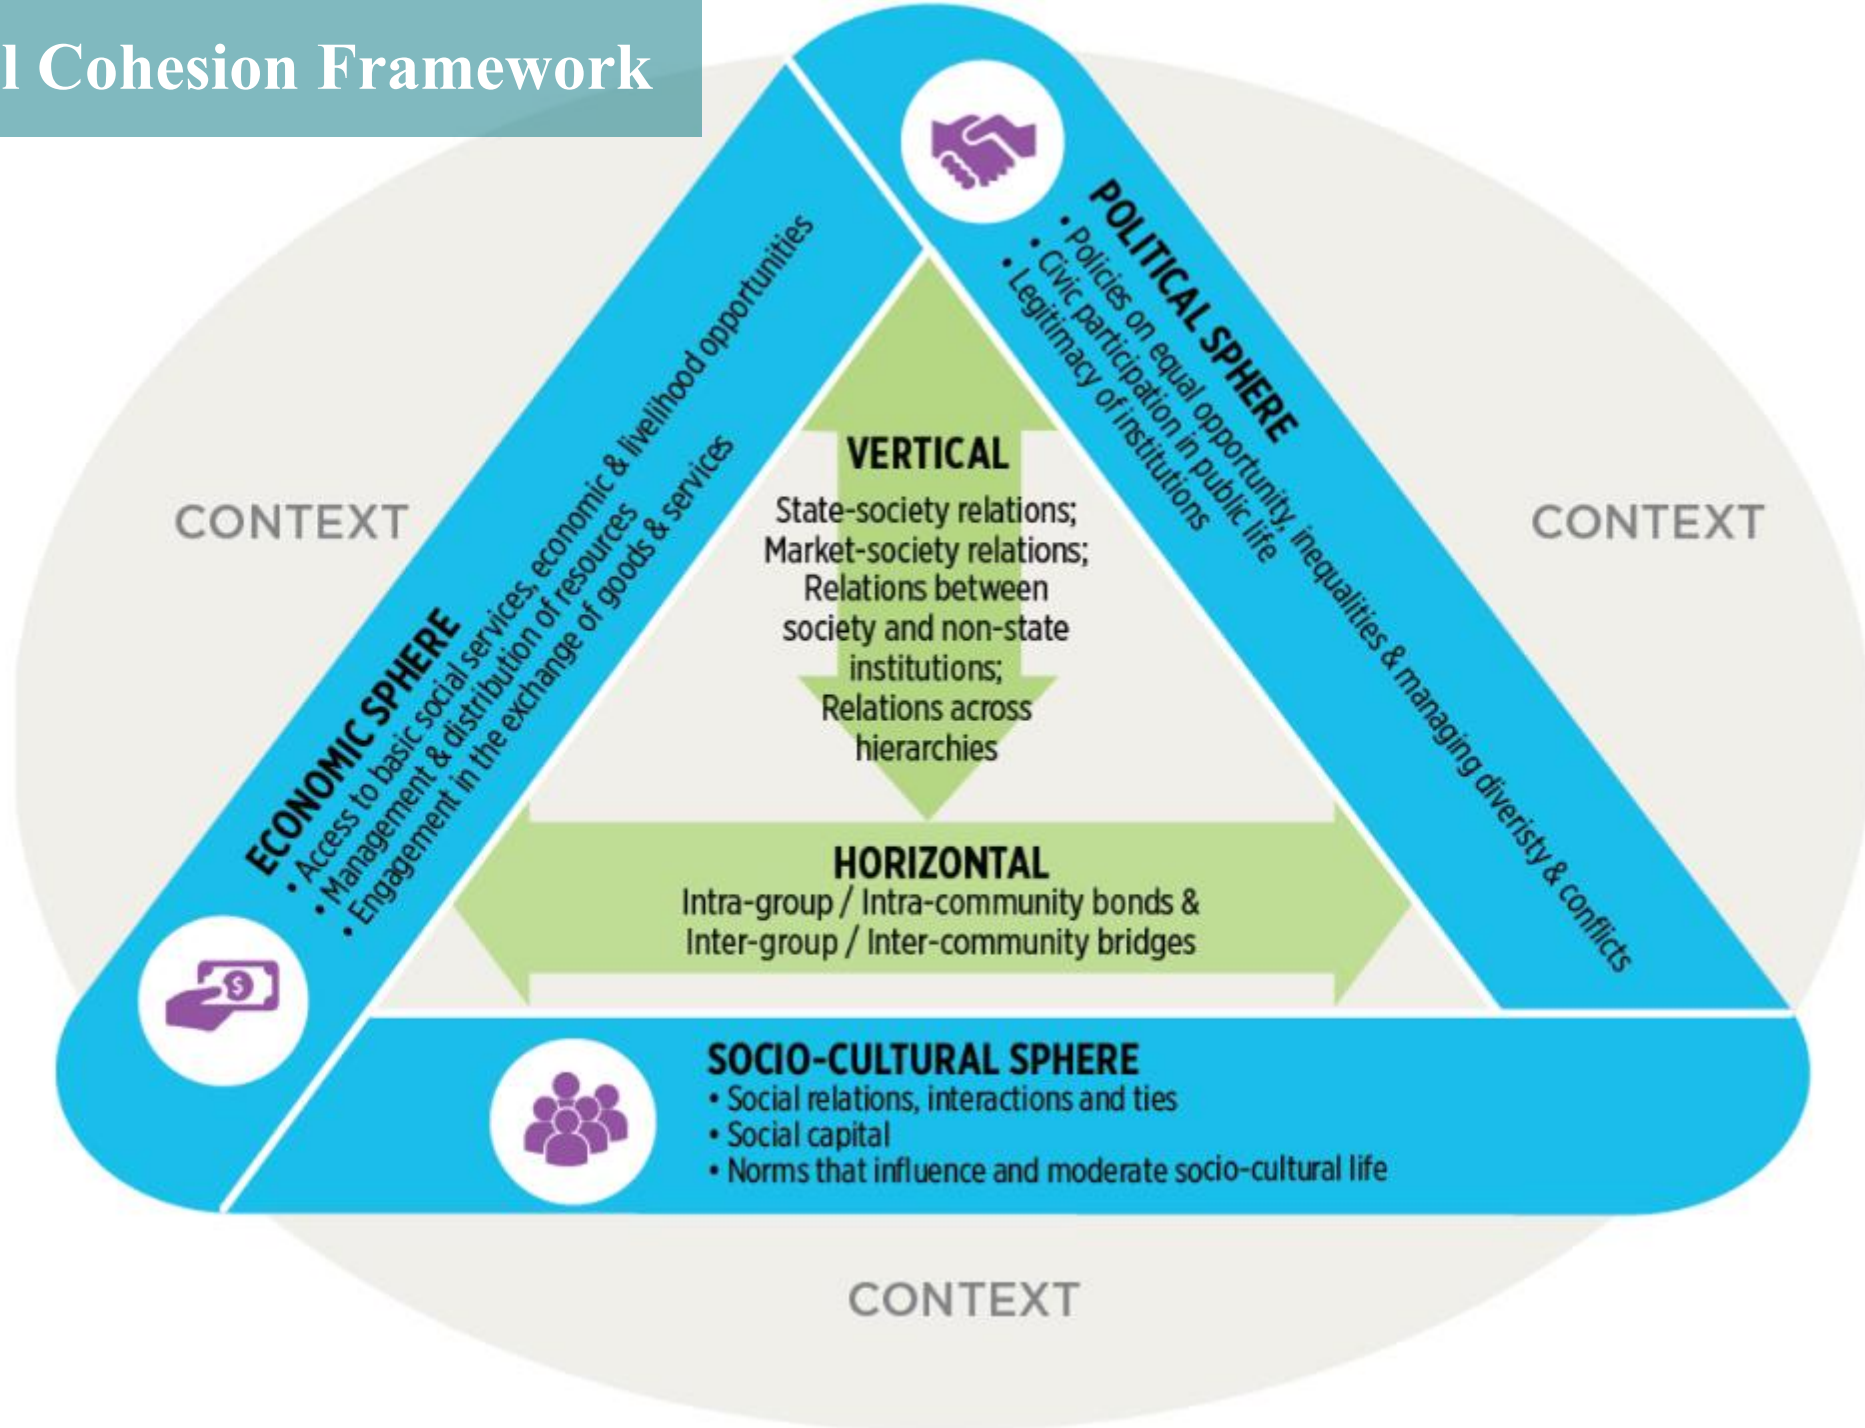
l Cohesion Framework

CONTEXT

ECONOMIC SPHERE
• Access to basic social services, economic & livelihood opportunities
• Management & distribution of resources
• Engagement in the exchange of goods & services

POLITICAL SPHERE
• Policies on equal opportunity, inequalities & managing diveristy & conflicts
• Civic participation in public life
• Legitimacy of institutions

CONTEXT

VERTICAL
State-society relations; Market-society relations; Relations between society and non-state institutions; Relations across hierarchies

HORIZONTAL
Intra-group / Intra-community bonds & Inter-group / Inter-community bridges

SOCIO-CULTURAL SPHERE
• Social relations, interactions and ties
• Social capital
• Norms that influence and moderate socio-cultural life

CONTEXT